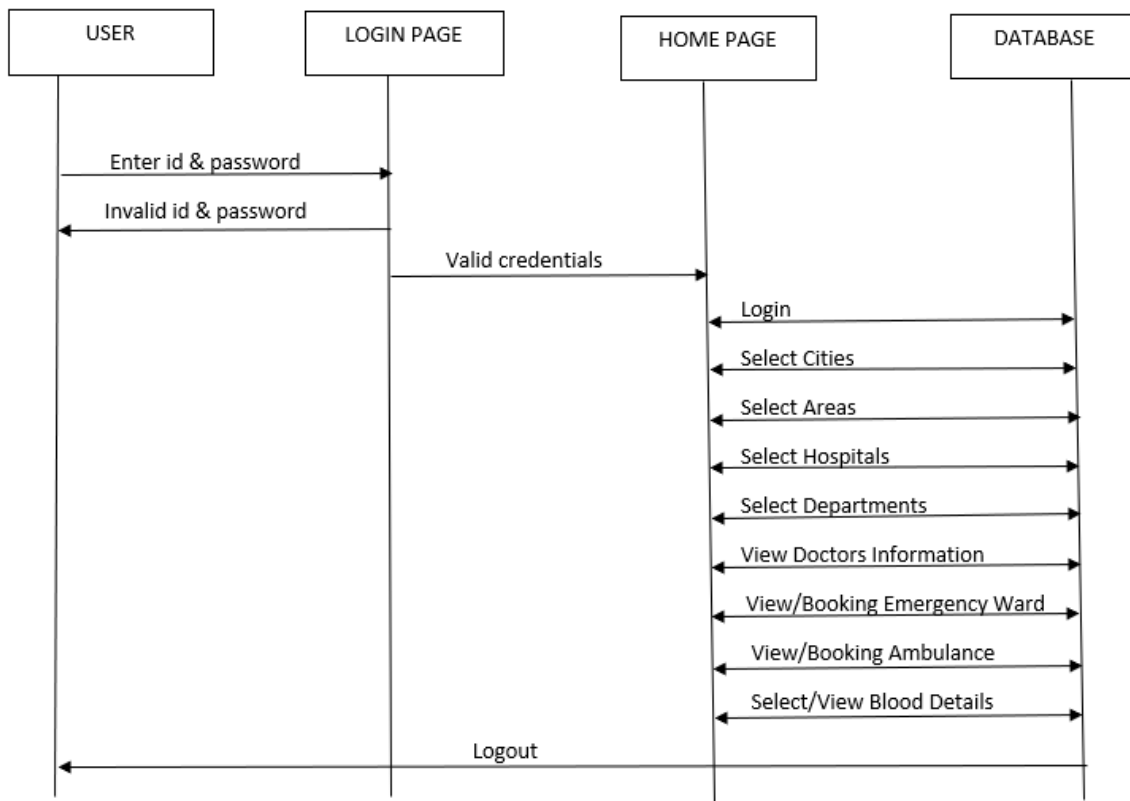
USER

LOGIN PAGE

HOME PAGE

DATABASE

Enter id & password

Invalid id & password

Valid credentials

Login

Select Cities

Select Areas

Select Hospitals

Select Departments

View Doctors Information

View/Booking Emergency Ward

View/Booking Ambulance

Select/View Blood Details

Logout